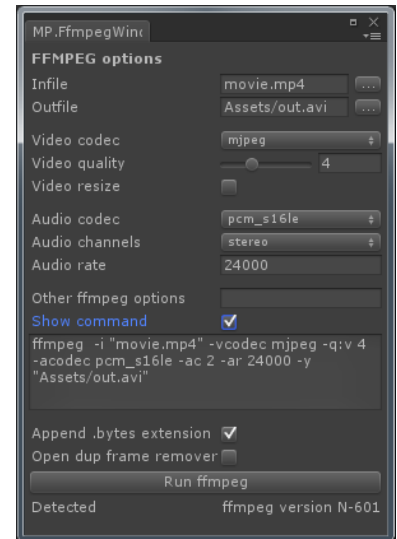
MP.FfmpegWin

FFMPEG options

Infile movie.mp4 ...

Outfile Assets/out.avi ...

Video codec mjpeg

Video quality 4

Video resize

Audio codec pcm_s16le

Audio channels stereo

Audio rate 24000

Other ffmpeg options

Show command

ffmpeg -i "movie.mp4" -vcodec mjpeg -q:v 4 -acodec pcm_s16le -ac 2 -ar 24000 -y "Assets/out.avi"

Append .bytes extension

Open dup frame remover

Run ffmpeg

Detected ffmpeg version N-601